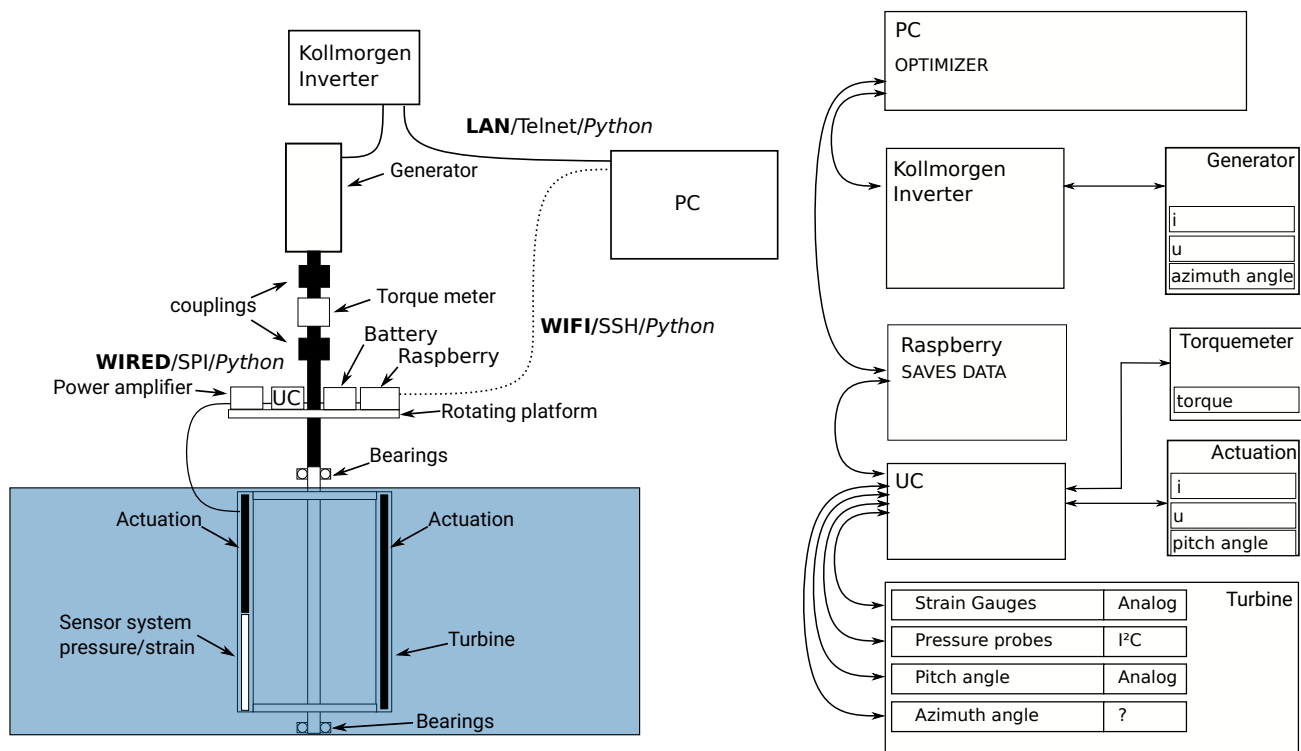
Kollmorgen Inverter

LAN/Telnet/Python

Generator

PC

couplings

Torque meter

WIFI/SSH/Python

WIRED/SPI/Python

Battery

Raspberry

Power amplifier

UC

Rotating platform

Bearings

Actuation

Actuation

Sensor system pressure/strain

Turbine

Bearings

PC
OPTIMIZER

Kollmorgen Inverter

Generator

i

u

azimuth angle

Raspberry
SAVES DATA

Torquemeter

torque

UC

Actuation

i

u

pitch angle

Turbine

| Strain Gauges | Analog |
|---|---|
| Pressure probes | I²C |
| Pitch angle | Analog |
| Azimuth angle | ? |